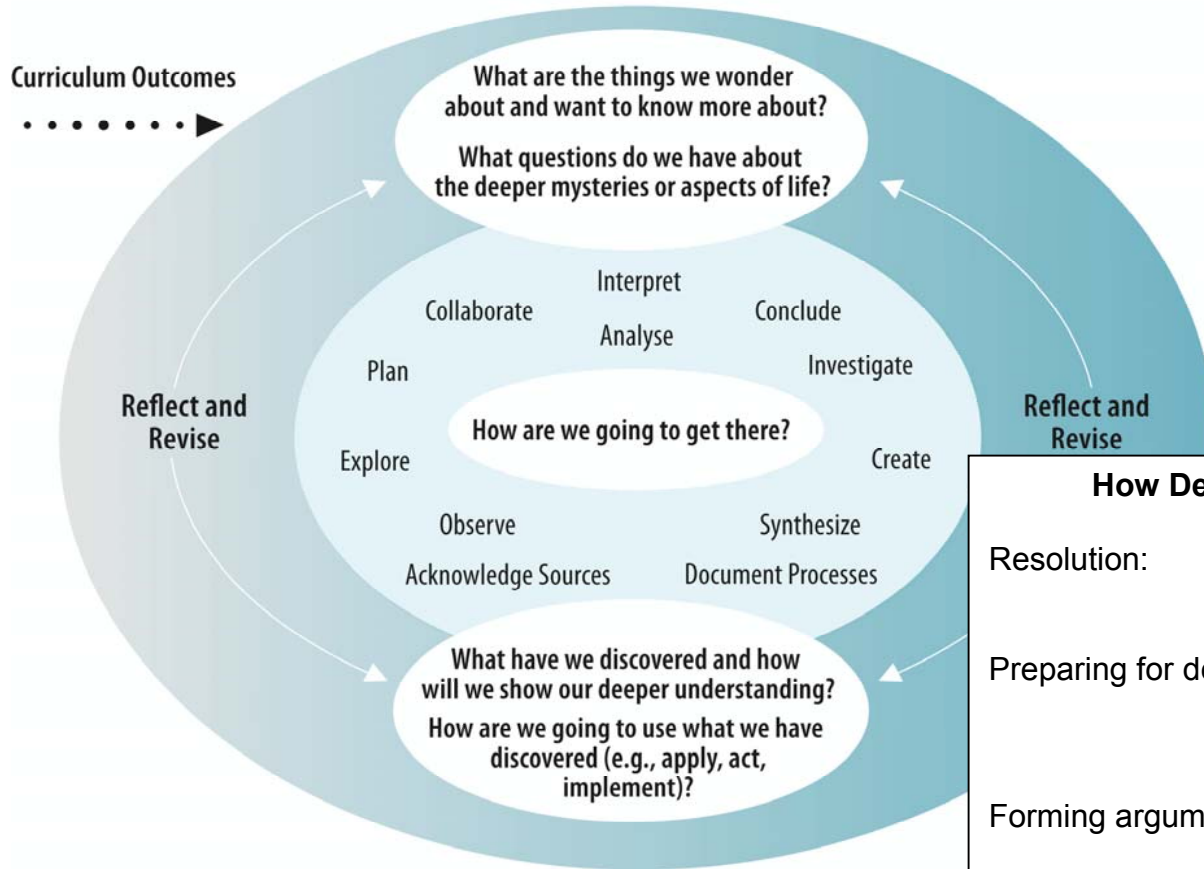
Curriculum Outcomes

What are the things we wonder about and want to know more about?

What questions do we have about the deeper mysteries or aspects of life?

Interpret

Collaborate

Conclude

Analyse

Plan

Investigate

Reflect and Revise

How are we going to get there?

Reflect and Revise

Explore

Create

Observe

Synthesize

Acknowledge Sources

Document Processes

What have we discovered and how will we show our deeper understanding?

How are we going to use what we have discovered (e.g., apply, act, implement)?

How De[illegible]

Resolution:

Preparing for d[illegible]

Forming argum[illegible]